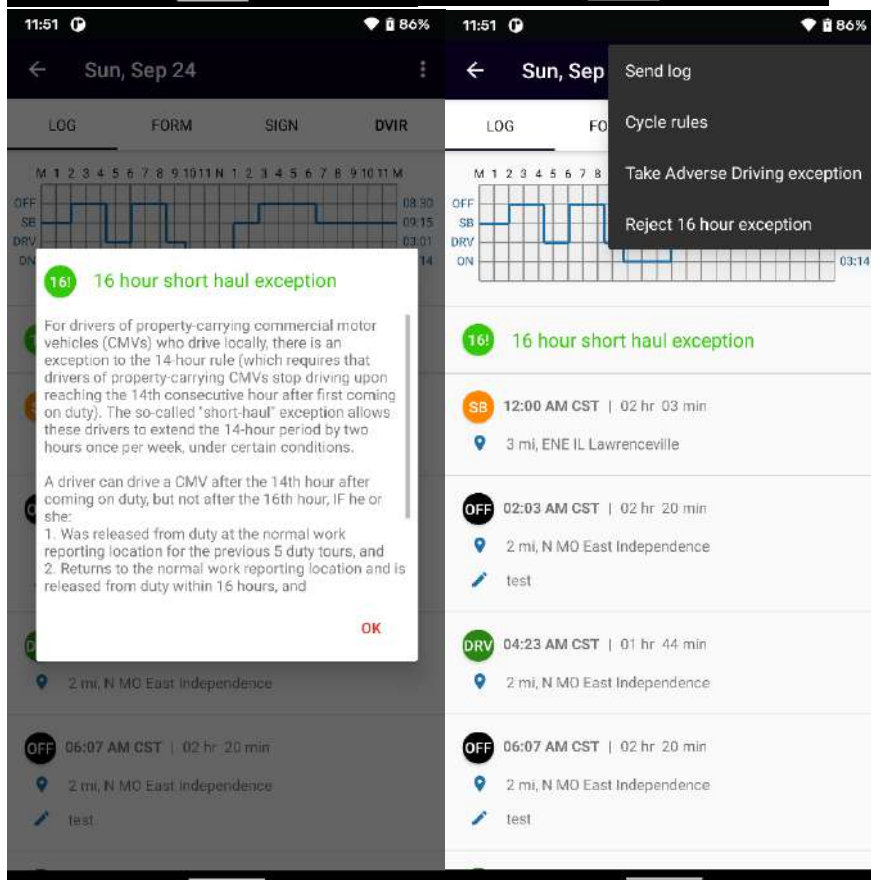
11:51 86%

Sun, Sep 24

LOG FORM SIGN DVIR

M 1 2 3 4 5 6 7 8 9 10 11 N 1 2 3 4 5 6 7 8 9 10 11 M

OFF SB DRV ON

08:30 09:15 03:01 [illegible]14

16! 16 hour short haul exception

For drivers of property-carrying commercial motor vehicles (CMVs) who drive locally, there is an exception to the 14-hour rule (which requires that drivers of property-carrying CMVs stop driving upon reaching the 14th consecutive hour after first coming on duty). The so-called "short-haul" exception allows these drivers to extend the 14-hour period by two hours once per week, under certain conditions.

A driver can drive a CMV after the 14th hour after coming on duty, but not after the 16th hour, IF he or she:
1. Was released from duty at the normal work reporting location for the previous 5 duty tours, and
2. Returns to the normal work reporting location and is released from duty within 16 hours, and

OK

2 mi, N MO East Independence

OFF 06:07 AM CST | 02 hr 20 min

2 mi, N MO East Independence

test

11:51 86%

Sun, Sep

Send log

Cycle rules

Take Adverse Driving exception

Reject 16 hour exception

LOG FO

M 1 2 3 4 5 6 7 8

OFF SB DRV ON

03:14

16! 16 hour short haul exception

SB 12:00 AM CST | 02 hr 03 min

3 mi, ENE IL Lawrenceville

OFF 02:03 AM CST | 02 hr 20 min

2 mi, N MO East Independence

test

DRV 04:23 AM CST | 01 hr 44 min

2 mi, N MO East Independence

OFF 06:07 AM CST | 02 hr 20 min

2 mi, N MO East Independence

test